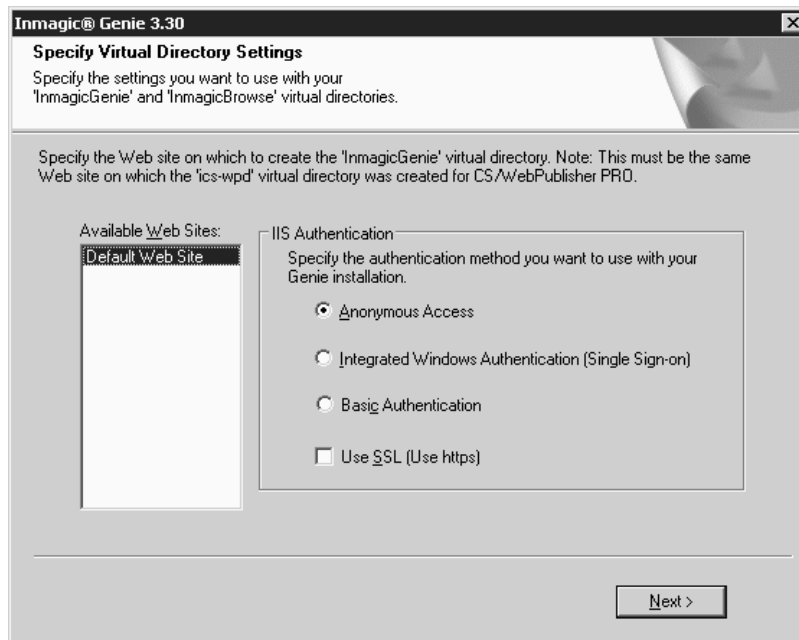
Inmagic® Genie 3.30

Specify Virtual Directory Settings

Specify the settings you want to use with your 'InmagicGenie' and 'InmagicBrowse' virtual directories.

Specify the Web site on which to create the 'InmagicGenie' virtual directory. Note: This must be the same Web site on which the 'ics-wpd' virtual directory was created for CS/WebPublisher PRO.

Available Web Sites:

Default Web Site

IIS Authentication

Specify the authentication method you want to use with your Genie installation.

Anonymous Access

Integrated Windows Authentication (Single Sign-on)

Basic Authentication

Use SSL (Use https)

Next >